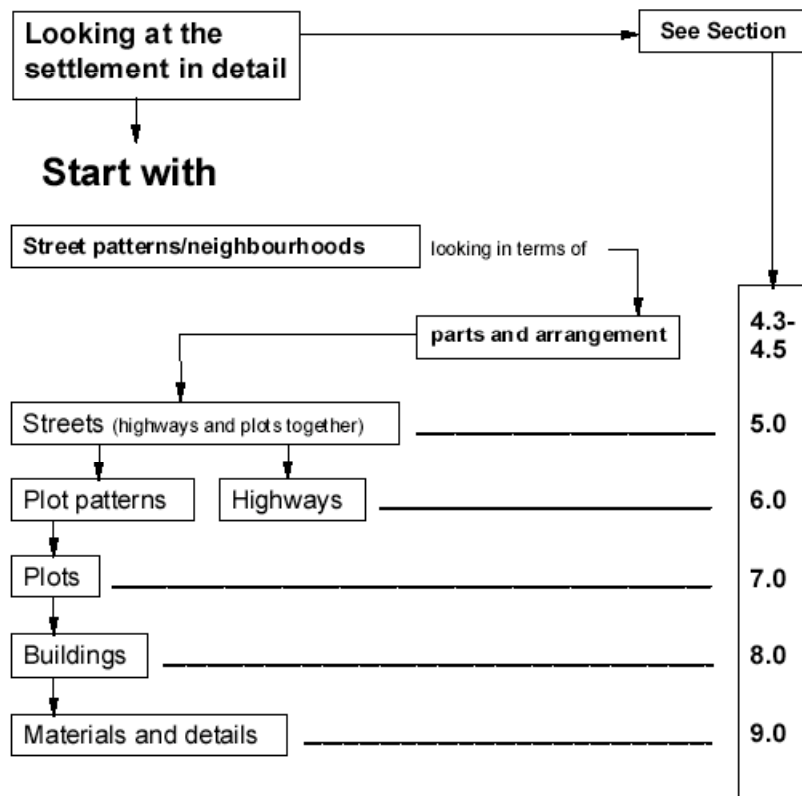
Looking at the settlement in detail

See Section

Start with

Street patterns/neighbourhoods

looking in terms of

parts and arrangement

4.3-4.5

Streets (highways and plots together)

5.0

Plot patterns

Highways

6.0

Plots

7.0

Buildings

8.0

Materials and details

9.0